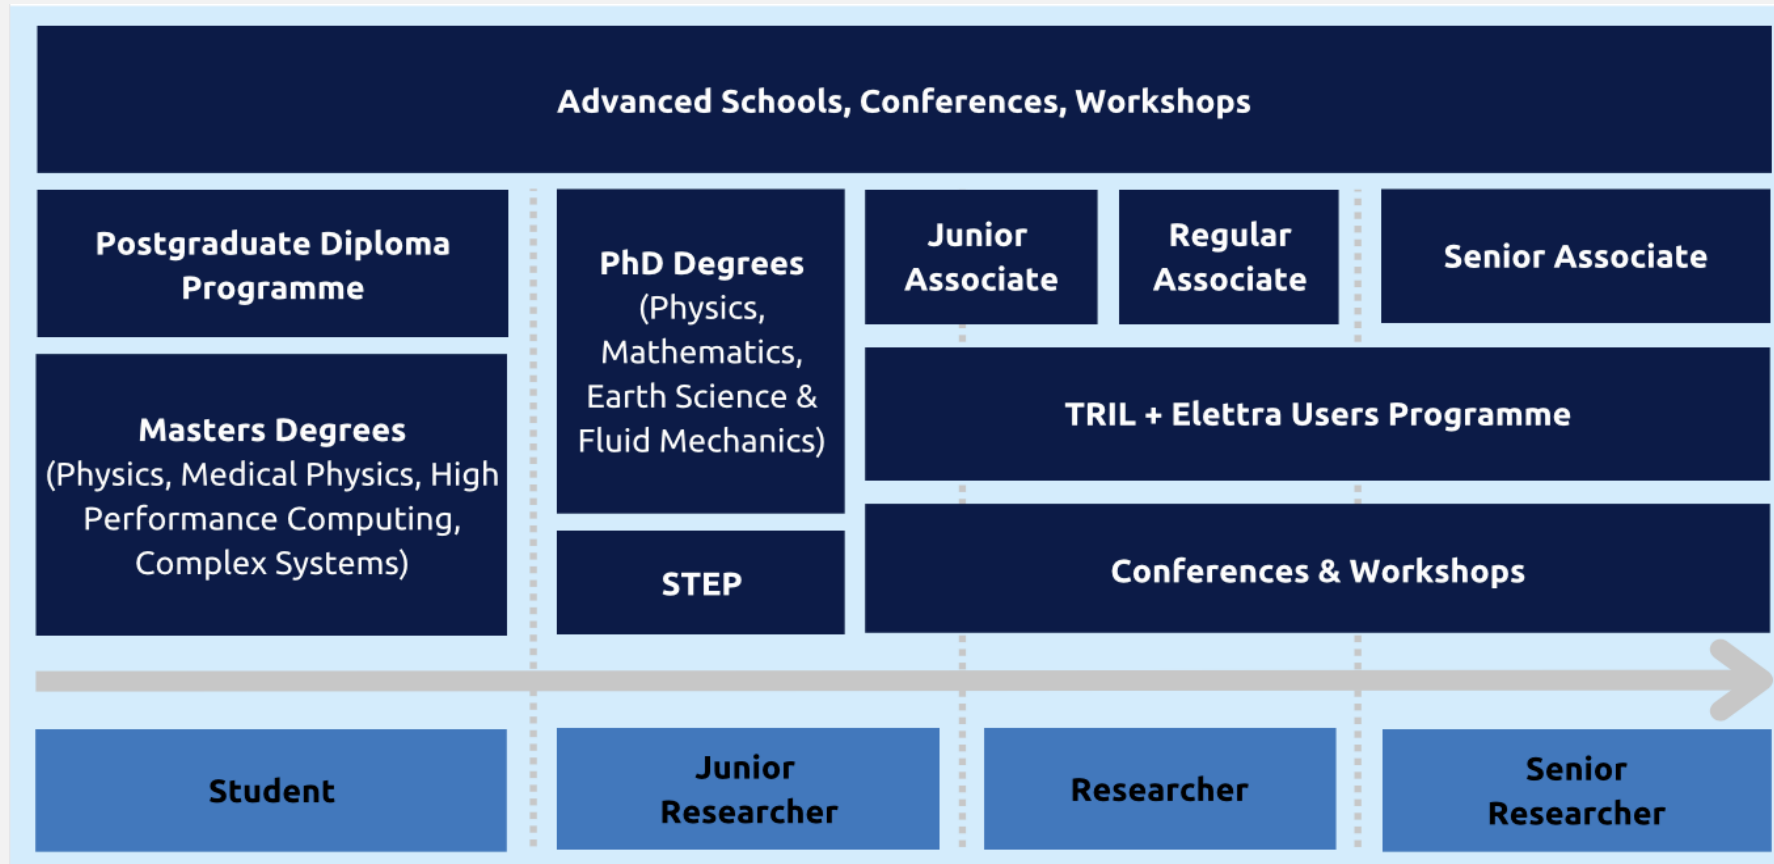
Advanced Schools, Conferences, Workshops

Postgraduate Diploma Programme

PhD Degrees (Physics, Mathematics, Earth Science & Fluid Mechanics)

Junior Associate

Regular Associate

Senior Associate

TRIL + Elettra Users Programme

Masters Degrees (Physics, Medical Physics, High Performance Computing, Complex Systems)

STEP

Conferences & Workshops

Student

Junior Researcher

Researcher

Senior Researcher